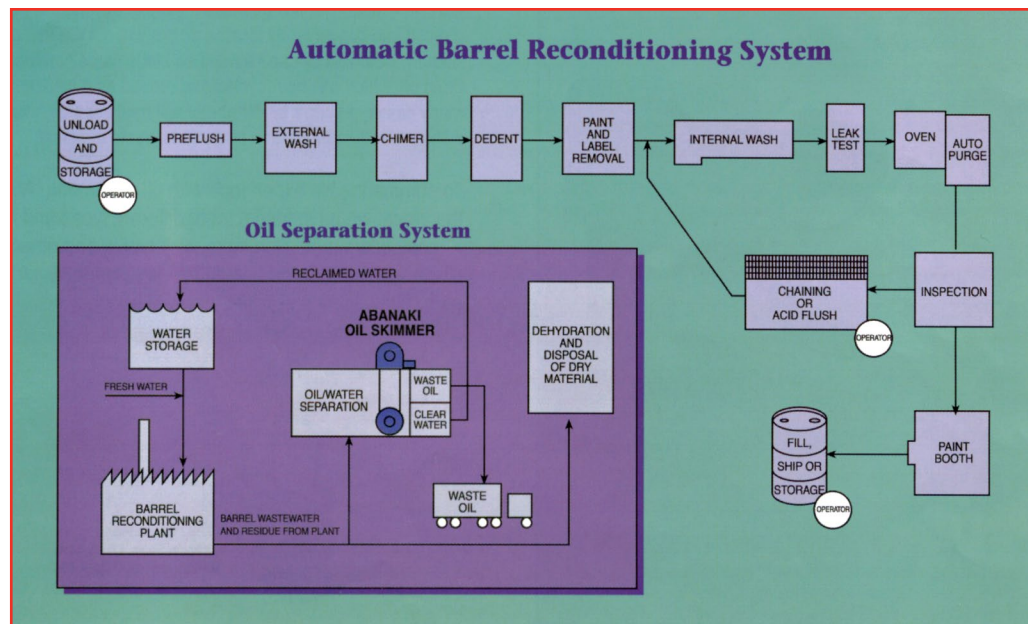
Automatic Barrel Reconditioning System

UNLOAD AND STORAGE

OPERATOR

PREFLUSH

EXTERNAL WASH

CHIMER

DEDENT

PAINT AND LABEL REMOVAL

INTERNAL WASH

LEAK TEST

OVEN

AUTO PURGE

Oil Separation System

RECLAIMED WATER

WATER STORAGE

ABANAKI OIL SKIMMER

FRESH WATER

OIL/WATER SEPARATION

WASTE OIL

CLEAR WATER

DEHYDRATION AND DISPOSAL OF DRY MATERIAL

BARREL RECONDITIONING PLANT

BARREL WASTEWATER AND RESIDUE FROM PLANT

WASTE OIL

CHAINING OR ACID FLUSH

OPERATOR

INSPECTION

FILL, SHIP OR STORAGE

OPERATOR

PAINT BOOTH